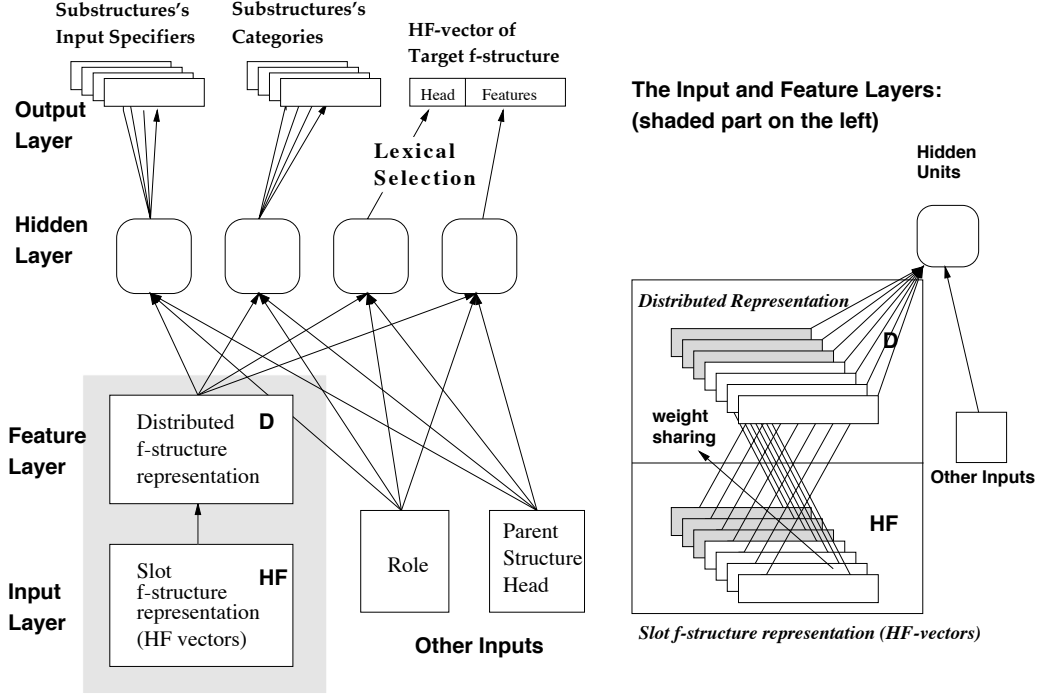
Substructures's Input Specifiers

Substructures's Categories

HF-vector of Target f-structure

Head

Features

The Input and Feature Layers: (shaded part on the left)

Output Layer

Lexical Selection

Hidden Layer

Hidden Units

Distributed Representation

D

Feature Layer

Distributed f-structure representation

D

weight sharing

Other Inputs

HF

Input Layer

Slot f-structure representation (HF vectors)

HF

Role

Parent Structure Head

Other Inputs

Slot f-structure representation (HF-vectors)